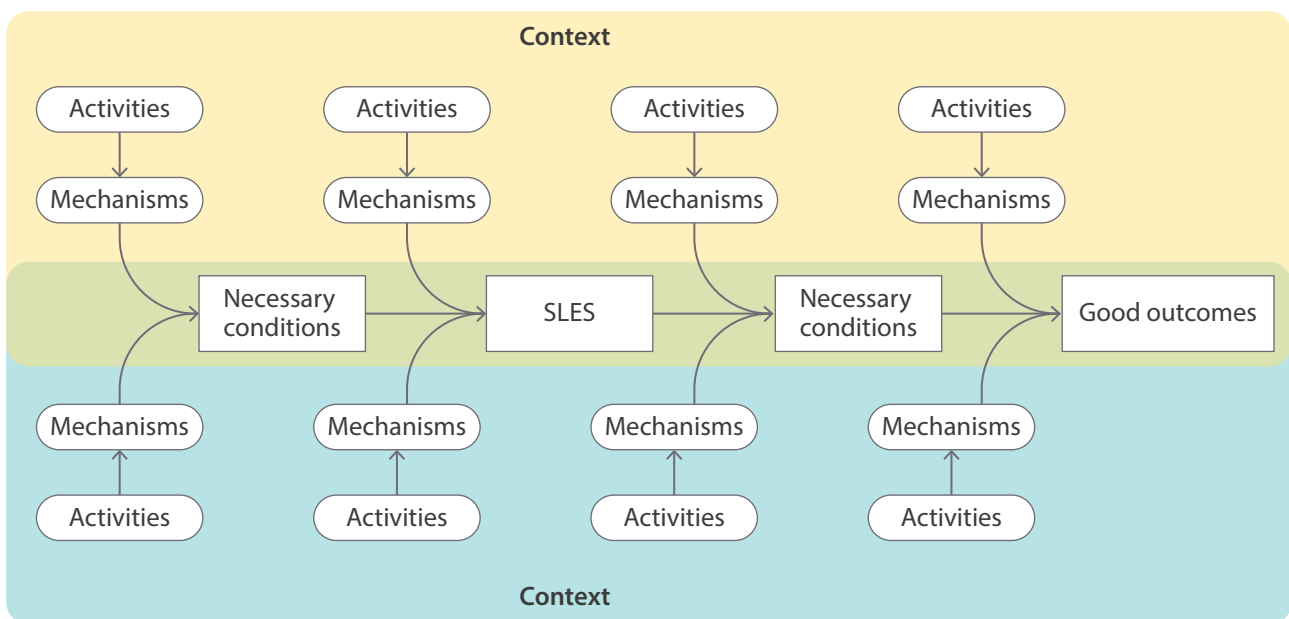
Context

Activities
Mechanisms

Activities
Mechanisms

Activities
Mechanisms

Activities
Mechanisms

Necessary conditions

SLES

Necessary conditions

Good outcomes

Mechanisms
Activities

Mechanisms
Activities

Mechanisms
Activities

Mechanisms
Activities

Context